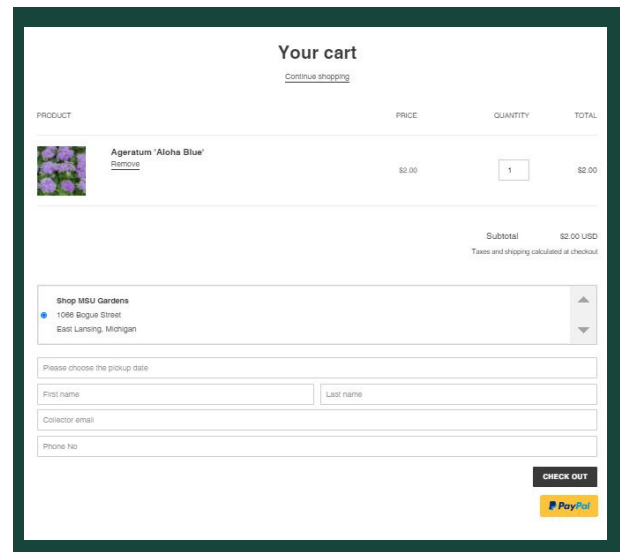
Your cart

Continue shopping

| PRODUCT | | PRICE | QUANTITY | TOTAL |
|---|---|---|---|---|
| | Ageratum 'Aloha Blue' Remove | $2.00 | 1 | $2.00 |

Subtotal $2.00 USD

Taxes and shipping calculated at checkout

Shop MSU Gardens
1066 Bogue Street
East Lansing, Michigan

Please choose the pickup date

First name

Last name

Collector email

Phone No

CHECK OUT

PayPal